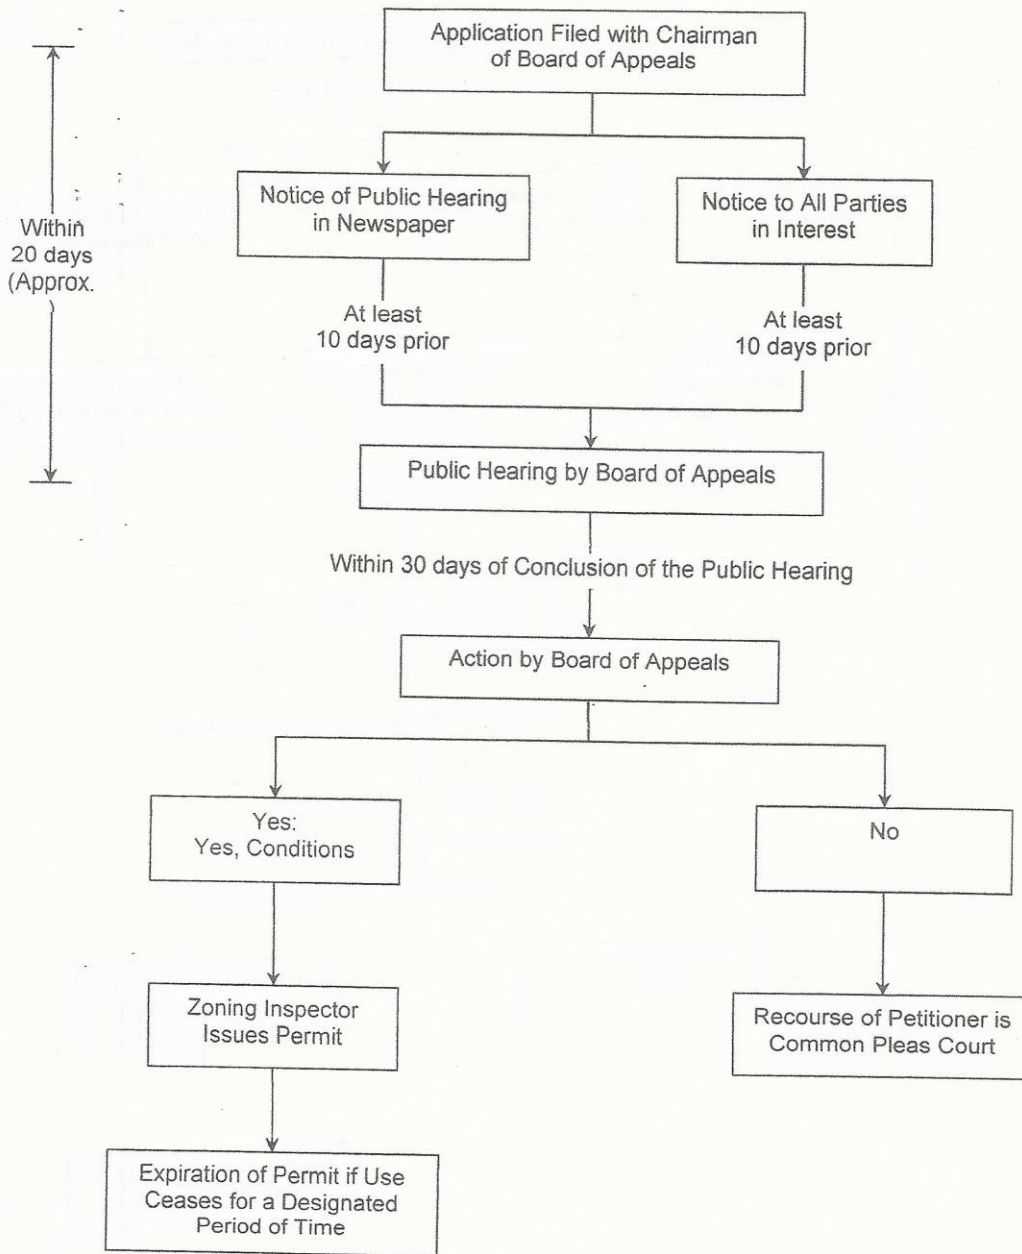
Application Filed with Chairman of Board of Appeals

Within 20 days (Approx.

Notice of Public Hearing in Newspaper

Notice to All Parties in Interest

At least 10 days prior

At least 10 days prior

Public Hearing by Board of Appeals

Within 30 days of Conclusion of the Public Hearing

Action by Board of Appeals

Yes: Yes, Conditions

No

Zoning Inspector Issues Permit

Recourse of Petitioner is Common Pleas Court

Expiration of Permit if Use Ceases for a Designated Period of Time